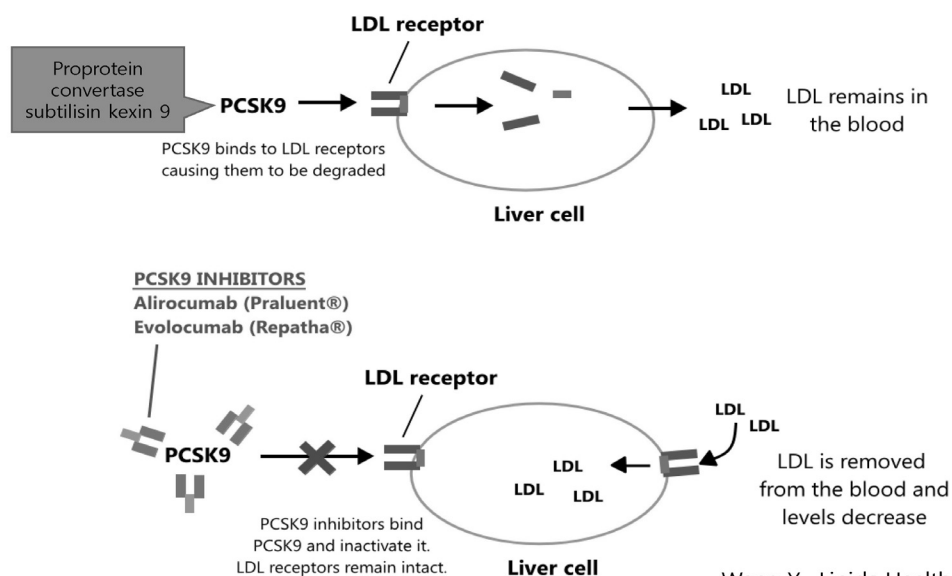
LDL receptor

Proprotein convertase subtilisin kexin 9

PCSK9

LDL
LDL LDL

LDL remains in the blood

PCSK9 binds to LDL receptors causing them to be degraded

Liver cell

PCSK9 INHIBITORS
Alirocumab (Praluent®)
Evolocumab (Repatha®)

LDL receptor

PCSK9

LDL
LDL

LDL
LDL LDL

LDL is removed from the blood and levels decrease

PCSK9 inhibitors bind PCSK9 and inactivate it. LDL receptors remain intact.

Liver cell

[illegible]